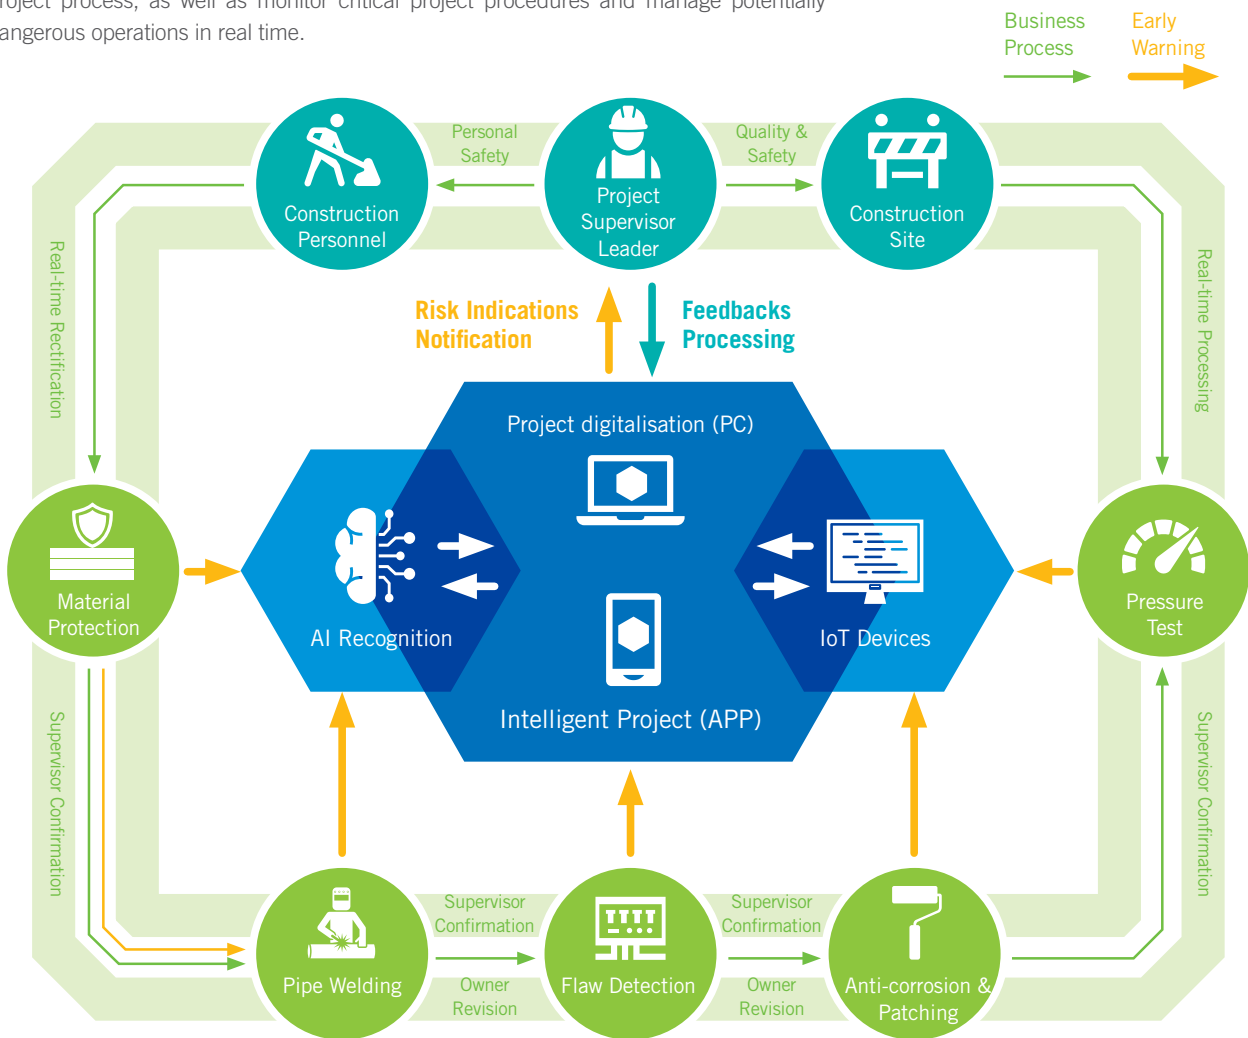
roject process, as well as monitor critical project procedures and manage potentially angerous operations in real time.

Business Process

Early Warning

Personal Safety

Quality & Safety

Construction Personnel

Project Supervisor Leader

Construction Site

Real-time Rectification

Real-time Processing

Risk Indications Notification

Feedbacks Processing

Project digitalisation (PC)

Material Protection

AI Recognition

IoT Devices

Pressure Test

Intelligent Project (APP)

Supervisor Confirmation

Supervisor Confirmation

Supervisor Confirmation

Supervisor Confirmation

Pipe Welding

Owner Revision

Flaw Detection

Owner Revision

Anti-corrosion & Patching